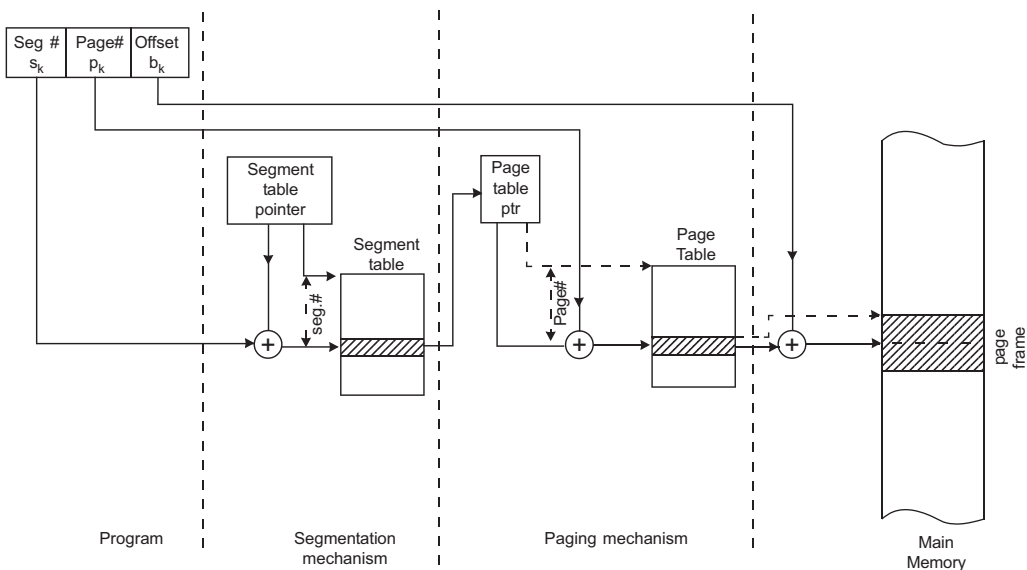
| Seg # $s_k$ | Page# $p_k$ | Offset $b_k$ |
|---|---|---|

Segment table pointer

Segment table

seg.#

Page table ptr

Page#

Page Table

page frame

Program

Segmentation mechanism

Paging mechanism

Main Memory